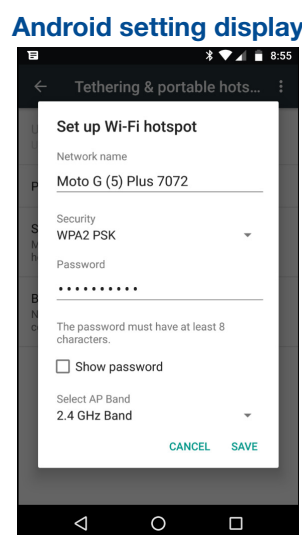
Android setting display

8:55

Tethering & portable hots...

Set up Wi-Fi hotspot

Network name

Moto G (5) Plus 7072

Security

WPA2 PSK

Password

••••••••••

The password must have at least 8 characters.

Show password

Select AP Band

2.4 GHz Band

CANCEL SAVE